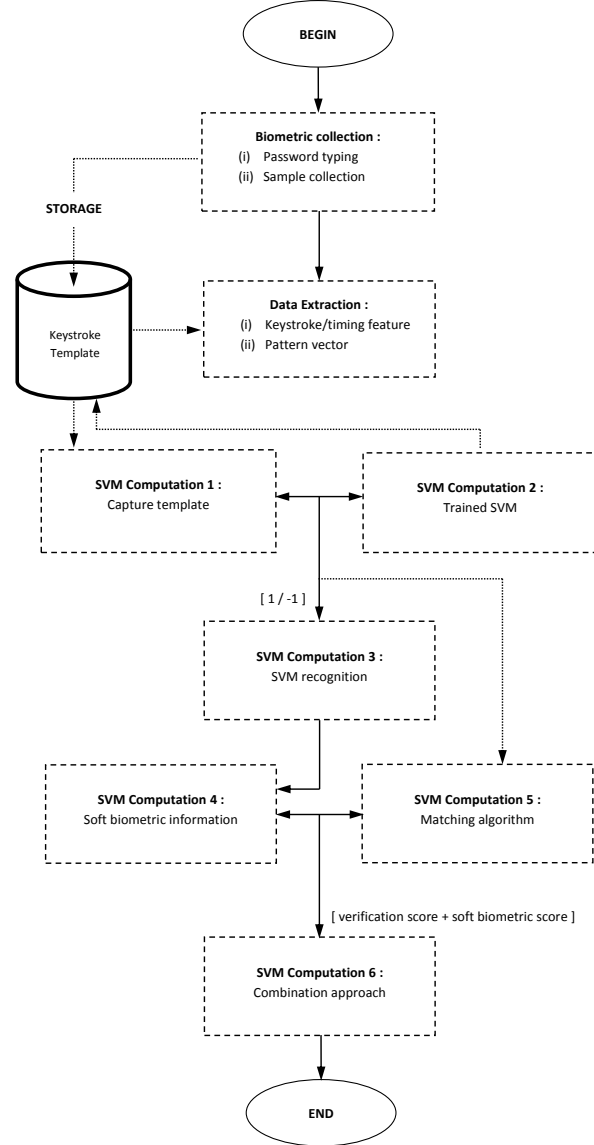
BEGIN

Biometric collection :
(i) Password typing
(ii) Sample collection

STORAGE

Keystroke Template

Data Extraction :
(i) Keystroke/timing feature
(ii) Pattern vector

SVM Computation 1 :
Capture template

SVM Computation 2 :
Trained SVM

[ 1 / -1 ]

SVM Computation 3 :
SVM recognition

SVM Computation 4 :
Soft biometric information

SVM Computation 5 :
Matching algorithm

[ verification score + soft biometric score ]

SVM Computation 6 :
Combination approach

END